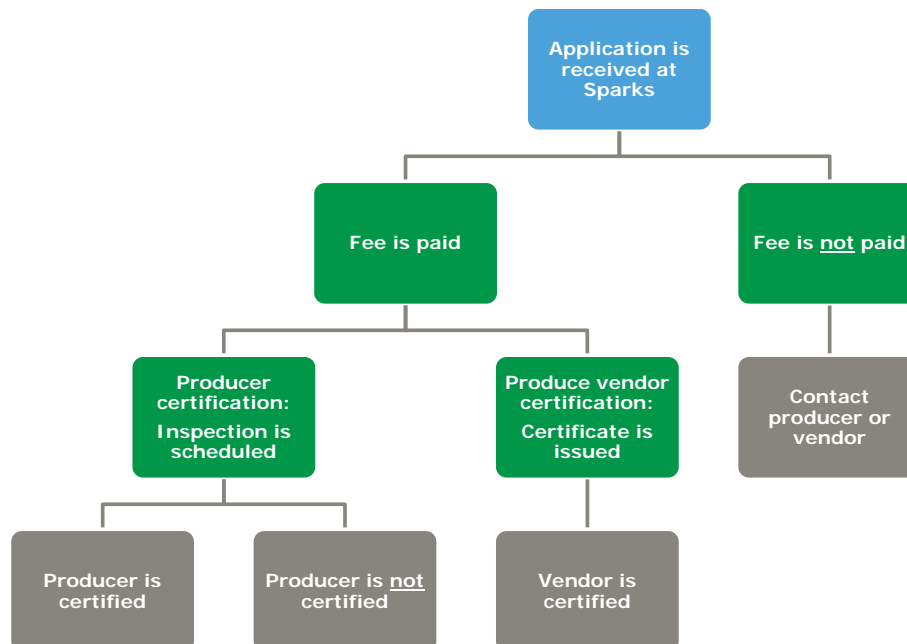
Application is received at Sparks

Fee is paid

Fee is not paid

Producer certification:
Inspection is scheduled

Produce vendor certification:
Certificate is issued

Contact producer or vendor

Producer is certified

Producer is not certified

Vendor is certified